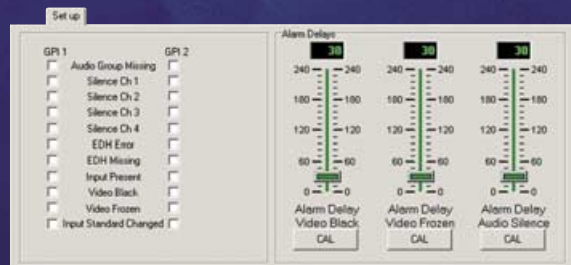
Set up

GPI 1
GPI 2
Audio Group Missing
Silence Ch 1
Silence Ch 2
Silence Ch 3
Silence Ch 4
EDH Error
EDH Missing
Input Present
Video Black
Video Frozen
Input Standard Changed

Alarm Delays

30
240 240
180 180
120 120
60 60
0 0
Alarm Delay Video Black
CAL

30
240 240
180 180
120 120
60 60
0 0
Alarm Delay Video Frozen
CAL

30
240 240
180 180
120 120
60 60
0 0
Alarm Delay Audio Silence
CAL